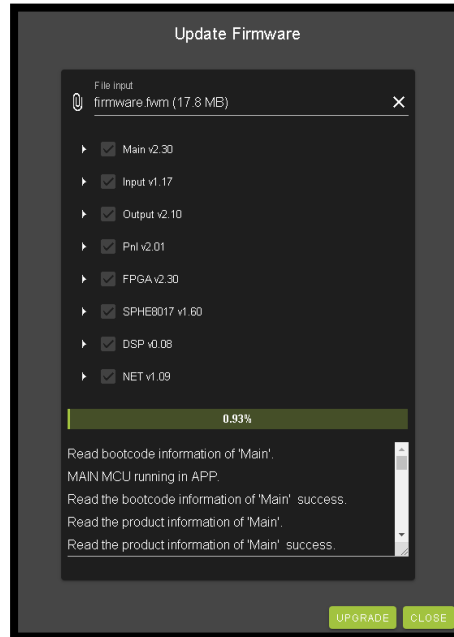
Update Firmware

File input
firmware.fwm (17.8 MB)

Main v2.30

Input v1.17

Output v2.10

Pnl v2.01

FPGA v2.30

SPHE8017 v1.60

DSP v0.08

NET v1.09

0.93%

Read bootcode information of 'Main'.
MAIN MCU running in APP.
Read the bootcode information of 'Main' success.
Read the product information of 'Main'.
Read the product information of 'Main' success.

UPGRADE CLOSE